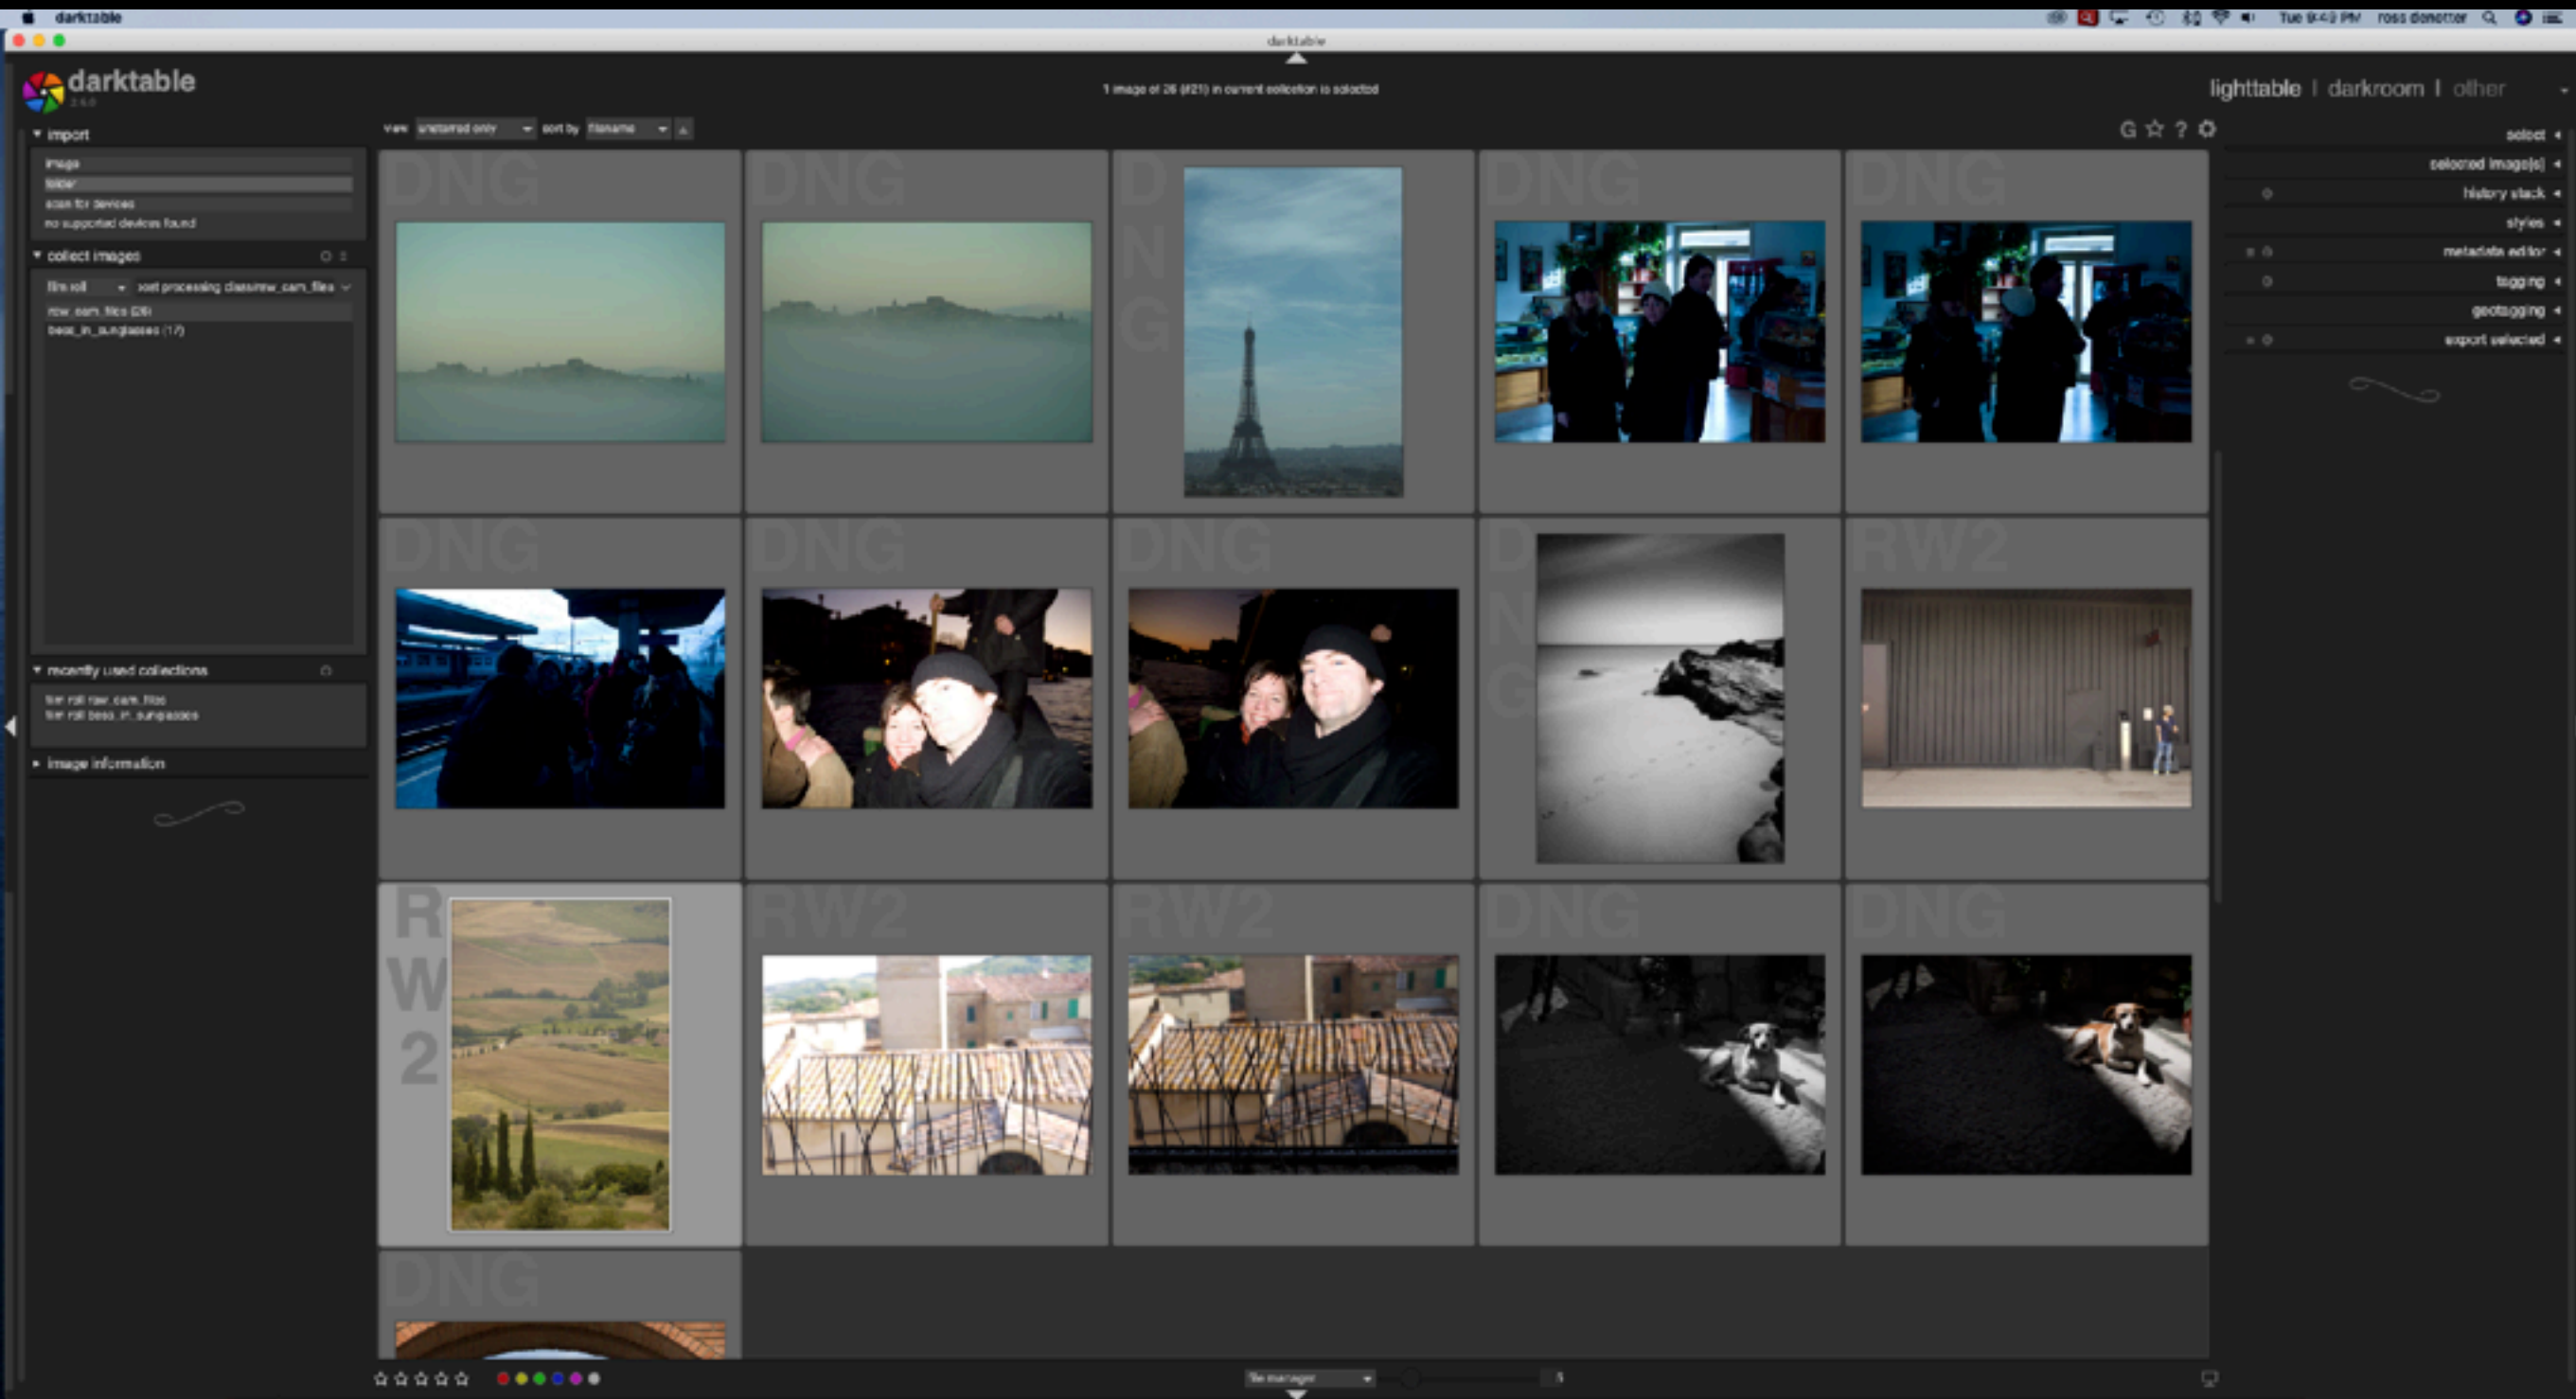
darktable

Tue 9:40 PM ross donohue

darktable

darktable

1 image of 26 (#21) in current collection is selected

lighttable | darkroom | other

import

image

folder

scan for devices

no supported devices found

collect images

film roll

/ost processing class/raw_cam_files

raw_cam_files (26)

bess_in_sunglasses (17)

recently used collections

film roll raw_cam_files

film roll bess_in_sunglasses

image information

view unstarred only sort by filename

select

selected image[s]

history stack

styles

metadata editor

tagging

geotagging

export selected

DNG

DNG

DNG

DNG

DNG

DNG

DNG

DNG

DNG

RW2

RW2

RW2

RW2

DNG

DNG

DNG

file manager